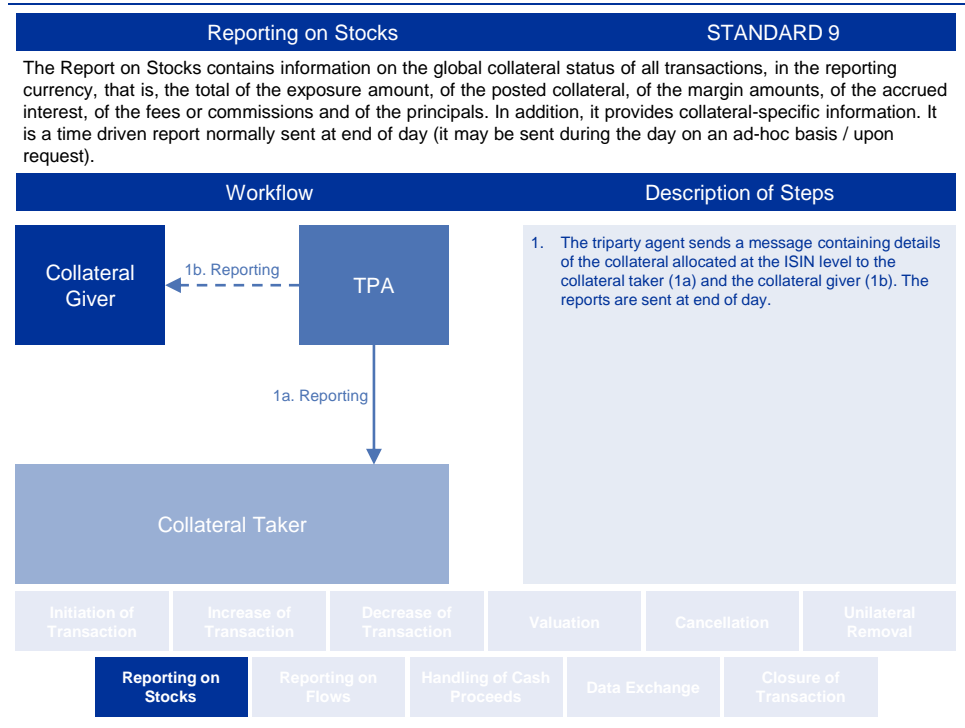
Reporting on Stocks STANDARD 9

The Report on Stocks contains information on the global collateral status of all transactions, in the reporting currency, that is, the total of the exposure amount, of the posted collateral, of the margin amounts, of the accrued interest, of the fees or commissions and of the principals. In addition, it provides collateral-specific information. It is a time driven report normally sent at end of day (it may be sent during the day on an ad-hoc basis / upon request).

Workflow

Description of Steps

Collateral Giver

1b. Reporting

TPA

1a. Reporting

Collateral Taker

1. The triparty agent sends a message containing details of the collateral allocated at the ISIN level to the collateral taker (1a) and the collateral giver (1b). The reports are sent at end of day.

Initiation of Transaction

Increase of Transaction

Decrease of Transaction

Valuation

Cancellation

Unilateral Removal

Reporting on Stocks

Reporting on Flows

Handling of Cash Proceeds

Data Exchange

Closure of Transaction